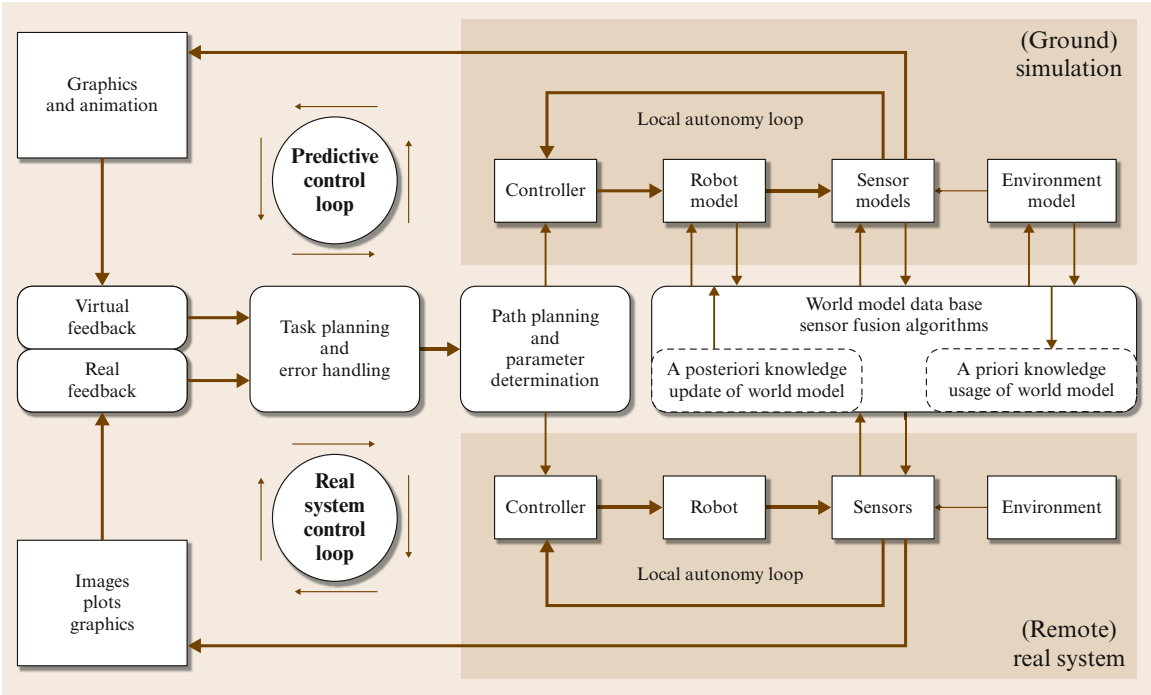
(Ground) simulation

Graphics and animation

Local autonomy loop

Predictive control loop

Controller

Robot model

Sensor models

Environment model

Virtual feedback

Real feedback

Task planning and error handling

Path planning and parameter determination

World model data base sensor fusion algorithms

A posteriori knowledge update of world model

A priori knowledge usage of world model

Real system control loop

Controller

Robot

Sensors

Environment

Images plots graphics

Local autonomy loop

(Remote) real system